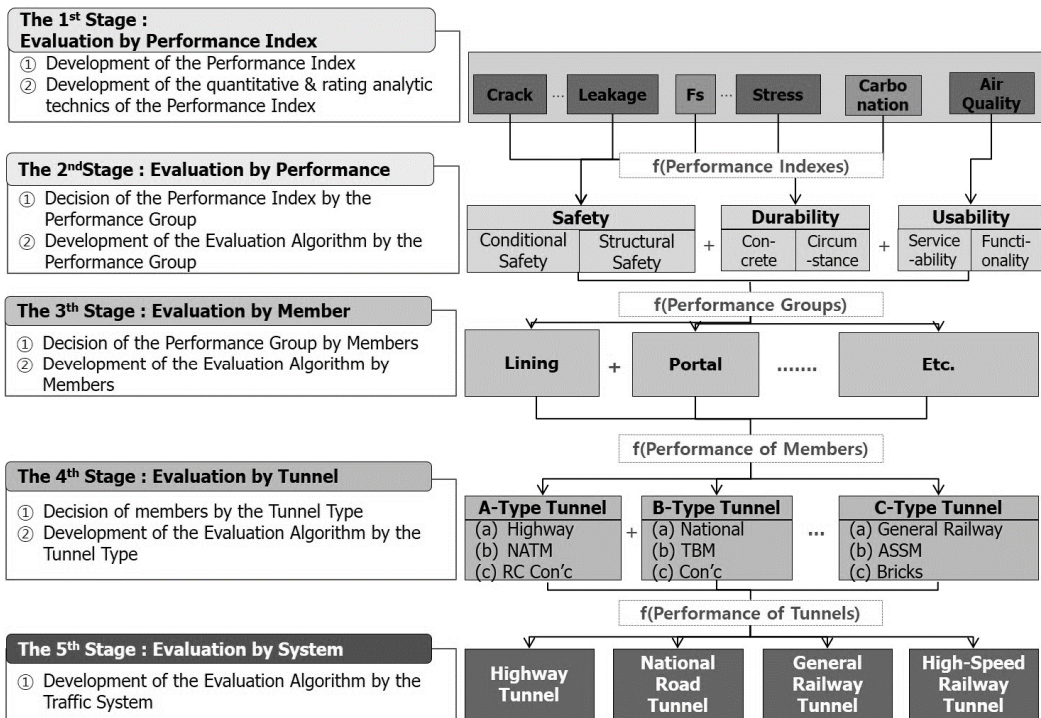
The 1$^{st}$ Stage : Evaluation by Performance Index
① Development of the Performance Index
② Development of the quantitative & rating analytic technics of the Performance Index

Crack ... Leakage Fs ... Stress Carbo nation Air Quality

f(Performance Indexes)

The 2$^{nd}$Stage : Evaluation by Performance
① Decision of the Performance Index by the Performance Group
② Development of the Evaluation Algorithm by the Performance Group

Safety
Conditional Safety | Structural Safety
+
Durability
Concrete | Circumstance
+
Usability
Serviceability | Functionality

f(Performance Groups)

The 3$^{th}$ Stage : Evaluation by Member
① Decision of the Performance Group by Members
② Development of the Evaluation Algorithm by Members

Lining + Portal ....... Etc.

f(Performance of Members)

The 4$^{th}$ Stage : Evaluation by Tunnel
① Decision of members by the Tunnel Type
② Development of the Evaluation Algorithm by the Tunnel Type

A-Type Tunnel
(a) Highway
(b) NATM
(c) RC Con'c
+
B-Type Tunnel
(a) National
(b) TBM
(c) Con'c
...
C-Type Tunnel
(a) General Railway
(b) ASSM
(c) Bricks

f(Performance of Tunnels)

The 5$^{th}$ Stage : Evaluation by System
① Development of the Evaluation Algorithm by the Traffic System

Highway Tunnel
National Road Tunnel
General Railway Tunnel
High-Speed Railway Tunnel